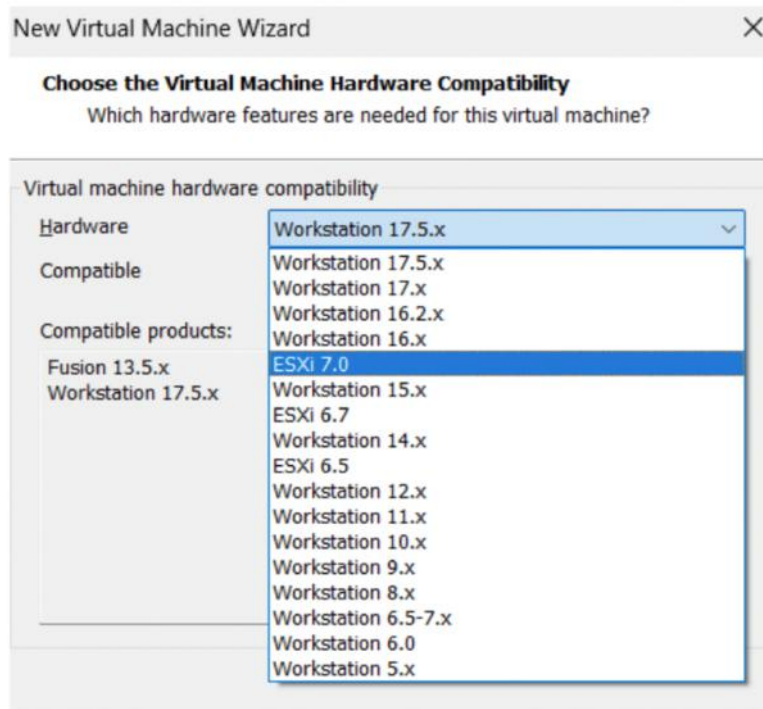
New Virtual Machine Wizard

×

Choose the Virtual Machine Hardware Compatibility

Which hardware features are needed for this virtual machine?

Virtual machine hardware compatibility

Hardware

Workstation 17.5.x

Compatible

Compatible products:

Fusion 13.5.x
Workstation 17.5.x

Workstation 17.5.x
Workstation 17.x
Workstation 16.2.x
Workstation 16.x
ESXi 7.0
Workstation 15.x
ESXi 6.7
Workstation 14.x
ESXi 6.5
Workstation 12.x
Workstation 11.x
Workstation 10.x
Workstation 9.x
Workstation 8.x
Workstation 6.5-7.x
Workstation 6.0
Workstation 5.x